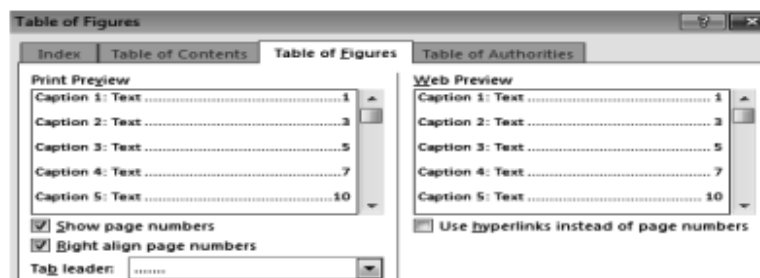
Table of Figures

?

Index | Table of Contents | Table of Figures | Table of Authorities

Print Preview

Caption 1: Text ....................................1
Caption 2: Text ....................................3
Caption 3: Text ....................................5
Caption 4: Text ....................................7
Caption 5: Text ....................................10

Show page numbers
Right align page numbers
Tab leader: .......

Web Preview

Caption 1: Text .................................... 1
Caption 2: Text .................................... 3
Caption 3: Text .................................... 5
Caption 4: Text .................................... 7
Caption 5: Text .................................... 10

Use hyperlinks instead of page numbers